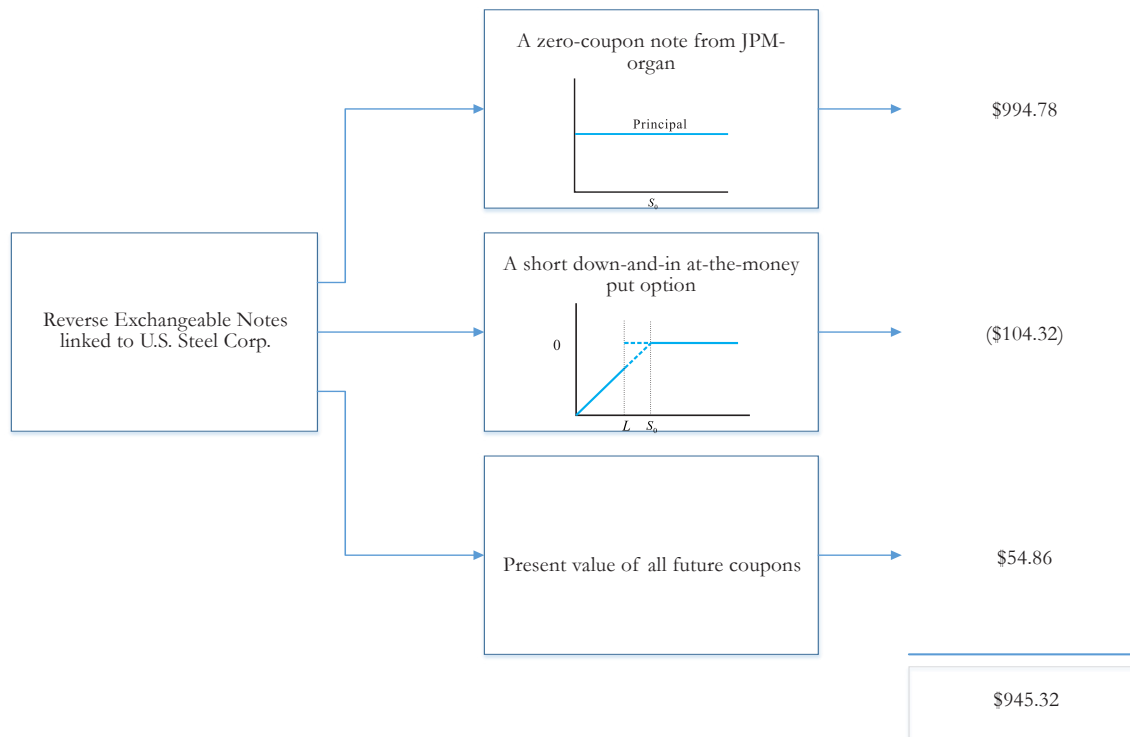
Reverse Exchangeable Notes linked to U.S. Steel Corp.

A zero-coupon note from JPMorgan

Principal

$S_0$

$994.78

A short down-and-in at-the-money put option

0

$L$ $S_0$

($104.32)

Present value of all future coupons

$54.86

$945.32